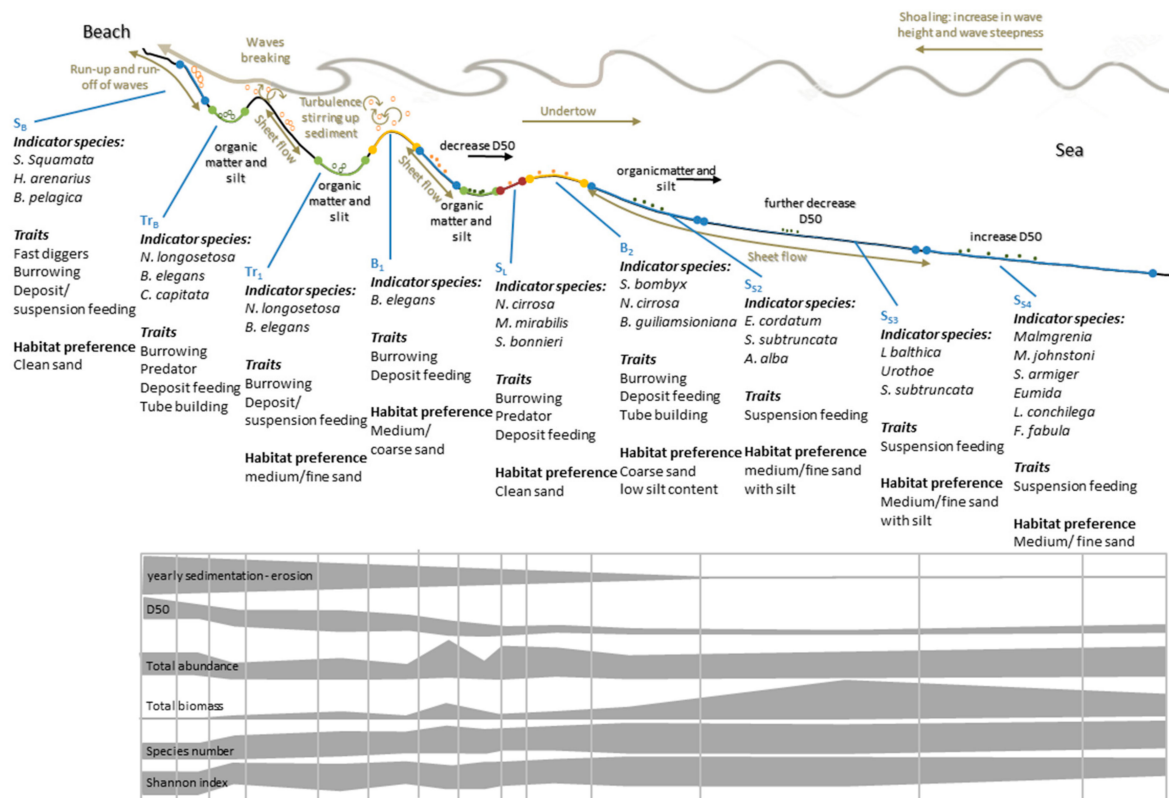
Beach

Waves breaking

Shoaling: increase in wave height and wave steepness

Run-up and run-off of waves

Turbulence stirring up sediment

Undertow

Sea

Sheet flow

organic matter and silt

organic matter and slit

decrease D50

Sheet flow

organic matter and silt

organicmatter and silt

further decrease D50

Sheet flow

increase D50

$S_B$
Indicator species:
S. Squamata
H. arenarius
B. pelagica

Traits
Fast diggers
Burrowing
Deposit/ suspension feeding

Habitat preference
Clean sand

$Tr_B$
Indicator species:
N. longosetosa
B. elegans
C. capitata

Traits
Burrowing
Predator
Deposit feeding
Tube building

$Tr_1$
Indicator species:
N. longosetosa
B. elegans

Traits
Burrowing
Deposit/ suspension feeding

Habitat preference
medium/fine sand

$B_1$
Indicator species:
B. elegans

Traits
Burrowing
Deposit feeding

Habitat preference
Medium/ coarse sand

$S_L$
Indicator species:
N. cirrosa
M. mirabilis
S. bonnieri

Traits
Burrowing
Predator
Deposit feeding

Habitat preference
Clean sand

$B_2$
Indicator species:
S. bombyx
N. cirrosa
B. guiliamsioniana

Traits
Burrowing
Deposit feeding
Tube building

Habitat preference
Coarse sand
low silt content

$S_{S2}$
Indicator species:
E. cordatum
S. subtruncata
A. alba

Traits
Suspension feeding

Habitat preference
medium/fine sand with silt

$S_{S3}$
Indicator species:
L balthica
Urothoe
S. subtruncata

Traits
Suspension feeding

Habitat preference
Medium/fine sand with silt

$S_{S4}$
Indicator species:
Malmgrenia
M. johnstoni
S. armiger
Eumida
L. conchilega
F. fabula

Traits
Suspension feeding

Habitat preference
Medium/ fine sand

yearly sedimentation - erosion

D50

Total abundance

Total biomass

Species number

Shannon index